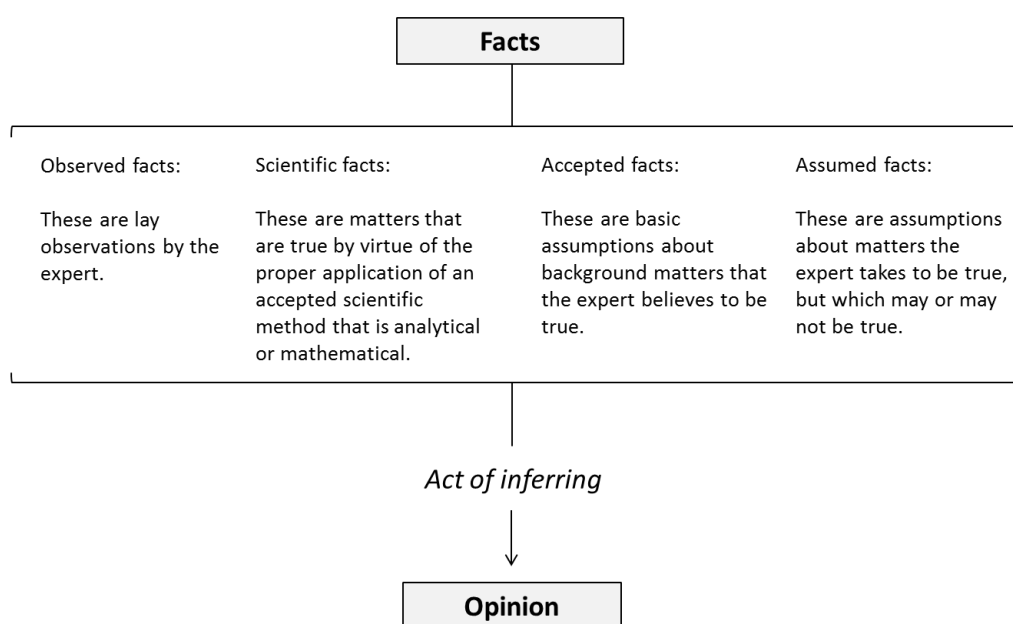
Facts

Observed facts:

These are lay observations by the expert.

Scientific facts:

These are matters that are true by virtue of the proper application of an accepted scientific method that is analytical or mathematical.

Accepted facts:

These are basic assumptions about background matters that the expert believes to be true.

Assumed facts:

These are assumptions about matters the expert takes to be true, but which may or may not be true.

Act of inferring

Opinion